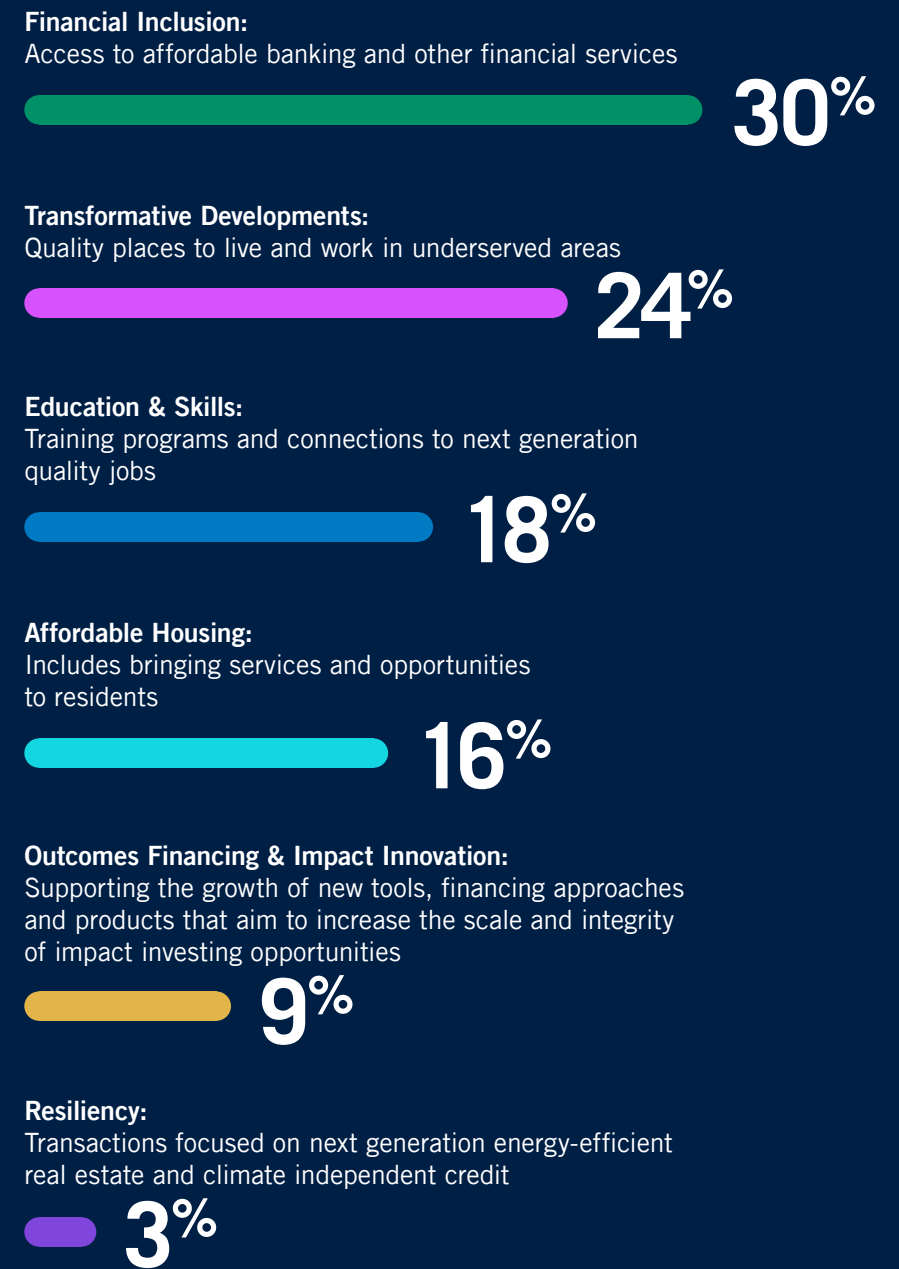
**Financial Inclusion:**
Access to affordable banking and other financial services

30%

**Transformative Developments:**
Quality places to live and work in underserved areas

24%

**Education & Skills:**
Training programs and connections to next generation quality jobs

18%

**Affordable Housing:**
Includes bringing services and opportunities to residents

16%

**Outcomes Financing & Impact Innovation:**
Supporting the growth of new tools, financing approaches and products that aim to increase the scale and integrity of impact investing opportunities

9%

**Resiliency:**
Transactions focused on next generation energy-efficient real estate and climate independent credit

3%